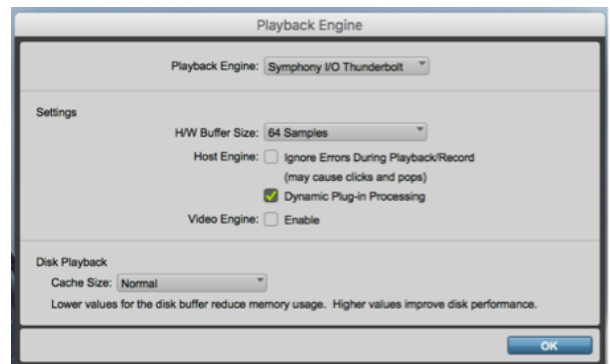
Playback Engine

Playback Engine: Symphony I/O Thunderbolt

Settings

H/W Buffer Size: 64 Samples

Host Engine: Ignore Errors During Playback/Record (may cause clicks and pops)

Dynamic Plug-in Processing

Video Engine: Enable

Disk Playback

Cache Size: Normal

Lower values for the disk buffer reduce memory usage. Higher values improve disk performance.

OK